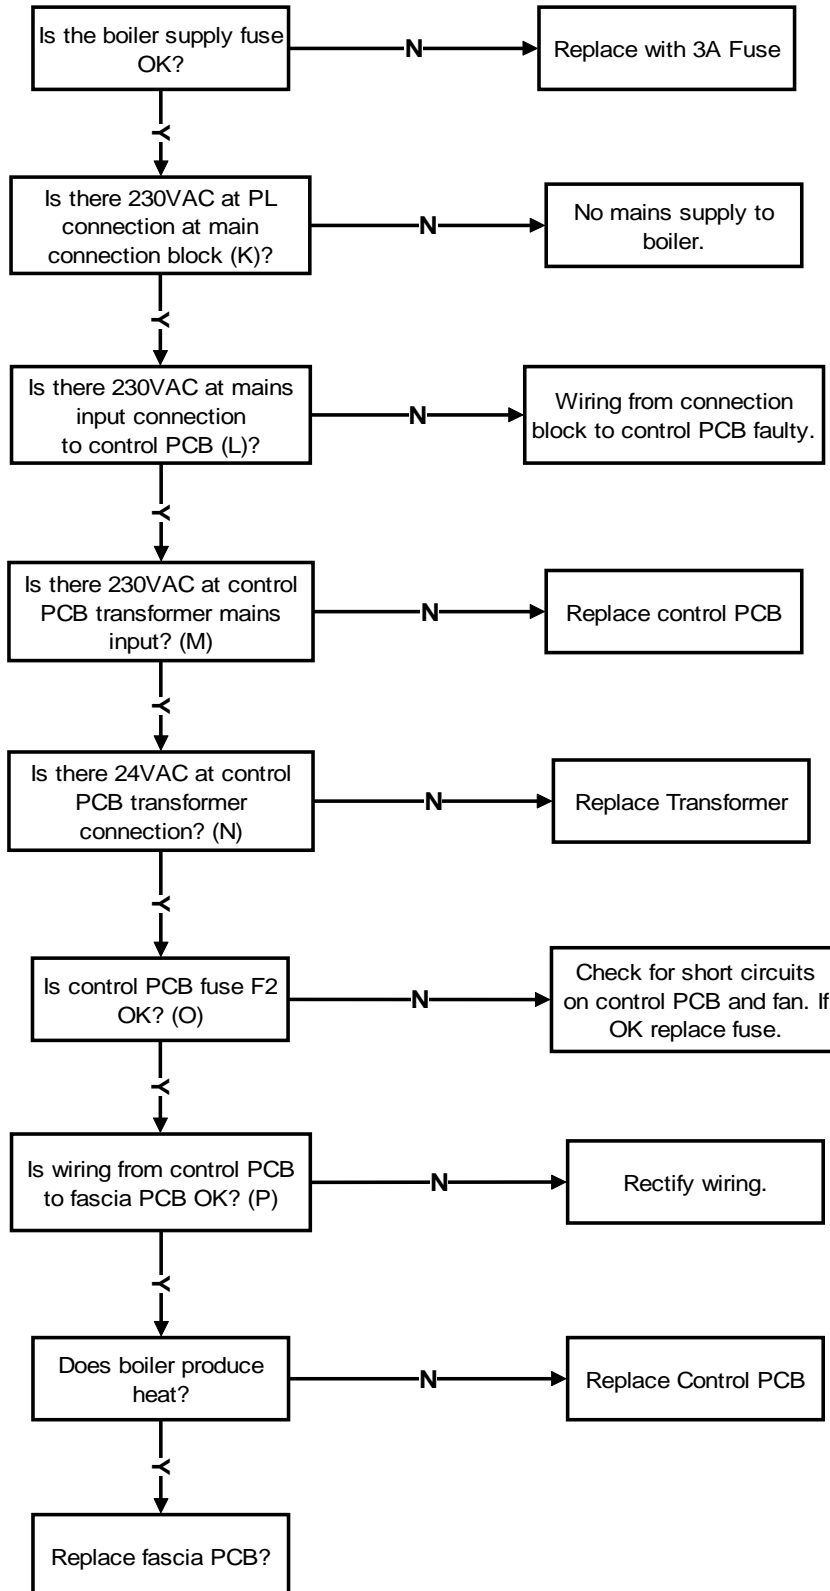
Is the boiler supply fuse OK?

N

Replace with 3A Fuse

Y

Is there 230VAC at PL connection at main connection block (K)?

N

No mains supply to boiler.

Y

Is there 230VAC at mains input connection to control PCB (L)?

N

Wiring from connection block to control PCB faulty.

Y

Is there 230VAC at control PCB transformer mains input? (M)

N

Replace control PCB

Y

Is there 24VAC at control PCB transformer connection? (N)

N

Replace Transformer

Y

Is control PCB fuse F2 OK? (O)

N

Check for short circuits on control PCB and fan. If OK replace fuse.

Y

Is wiring from control PCB to fascia PCB OK? (P)

N

Rectify wiring.

Y

Does boiler produce heat?

N

Replace Control PCB

Y

Replace fascia PCB?